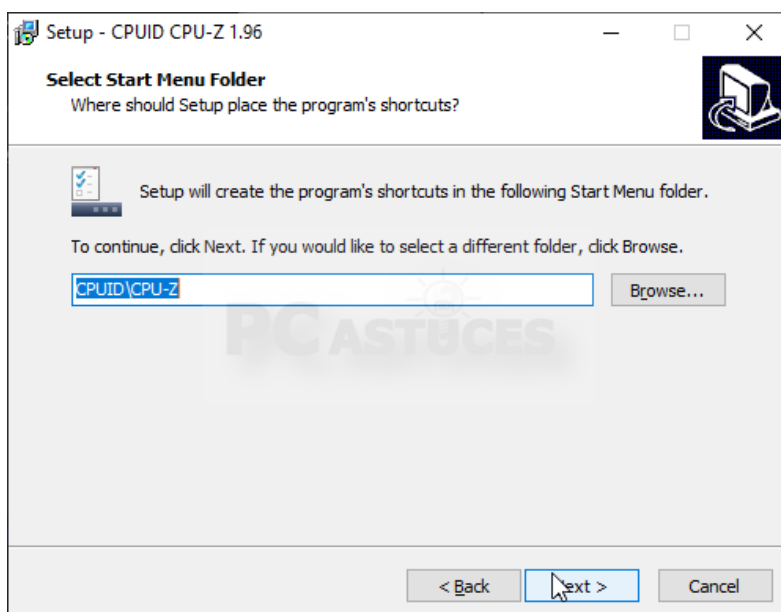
Setup - CPUID CPU-Z 1.96

Select Start Menu Folder
Where should Setup place the program's shortcuts?

Setup will create the program's shortcuts in the following Start Menu folder.

To continue, click Next. If you would like to select a different folder, click Browse.

CPUID\CPU-Z

Browse...

PC ASTUCES

< Back

Next >

Cancel